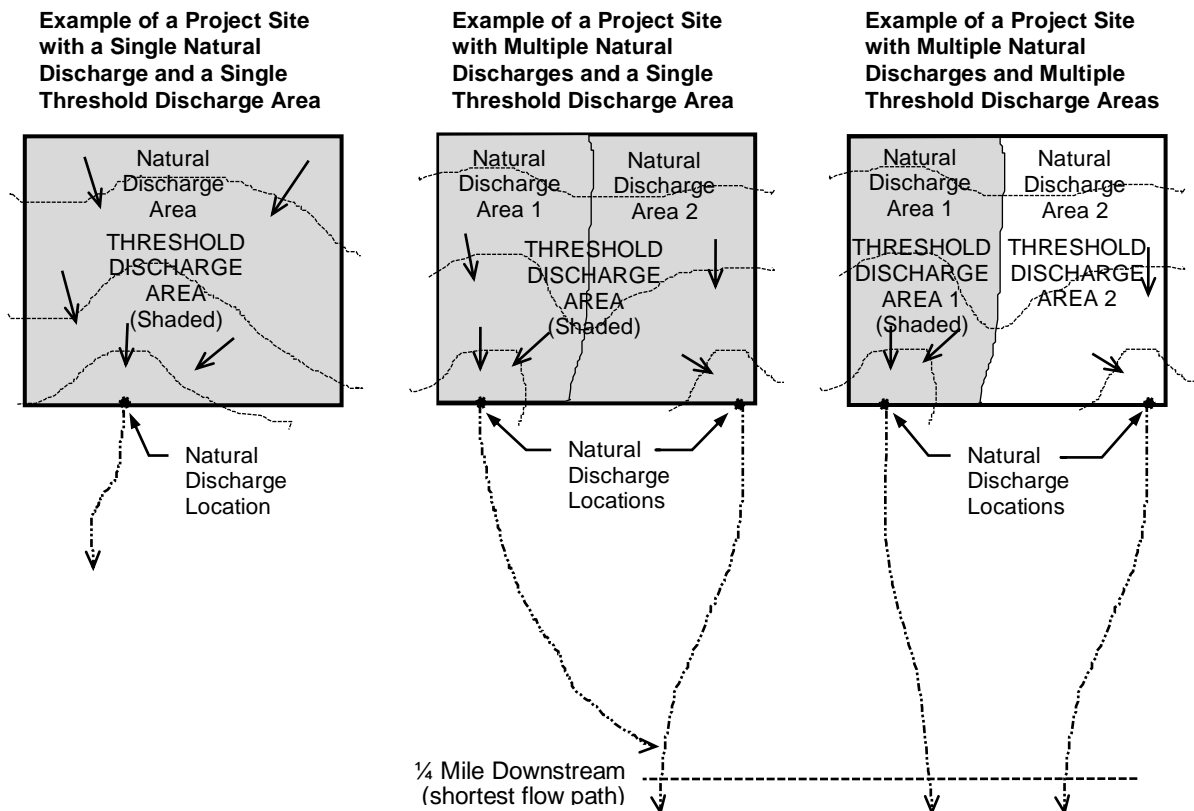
Example of a Project Site with a Single Natural Discharge and a Single Threshold Discharge Area

Natural Discharge Area
THRESHOLD DISCHARGE AREA (Shaded)

Natural Discharge Location

Example of a Project Site with Multiple Natural Discharges and a Single Threshold Discharge Area

Natural Discharge Area 1
Natural Discharge Area 2
THRESHOLD DISCHARGE AREA (Shaded)

Natural Discharge Locations

Example of a Project Site with Multiple Natural Discharges and Multiple Threshold Discharge Areas

Natural Discharge Area 1
Natural Discharge Area 2
THRESHOLD DISCHARGE AREA 1 (Shaded)
THRESHOLD DISCHARGE AREA 2

Natural Discharge Locations

¼ Mile Downstream (shortest flow path)